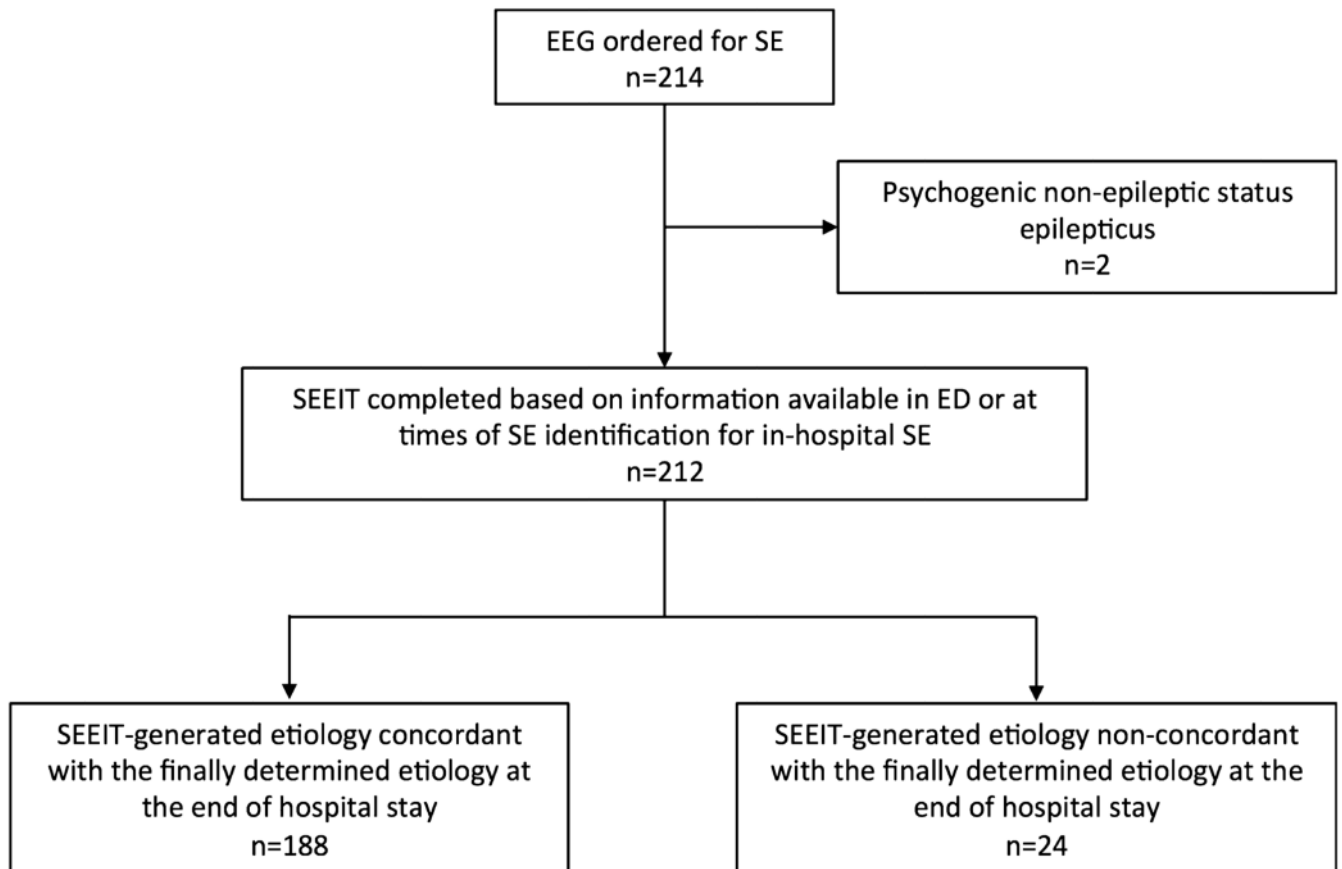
EEG ordered for SE
n=214

Psychogenic non-epileptic status epilepticus
n=2

SEEIT completed based on information available in ED or at times of SE identification for in-hospital SE
n=212

SEEIT-generated etiology concordant with the finally determined etiology at the end of hospital stay
n=188

SEEIT-generated etiology non-concordant with the finally determined etiology at the end of hospital stay
n=24